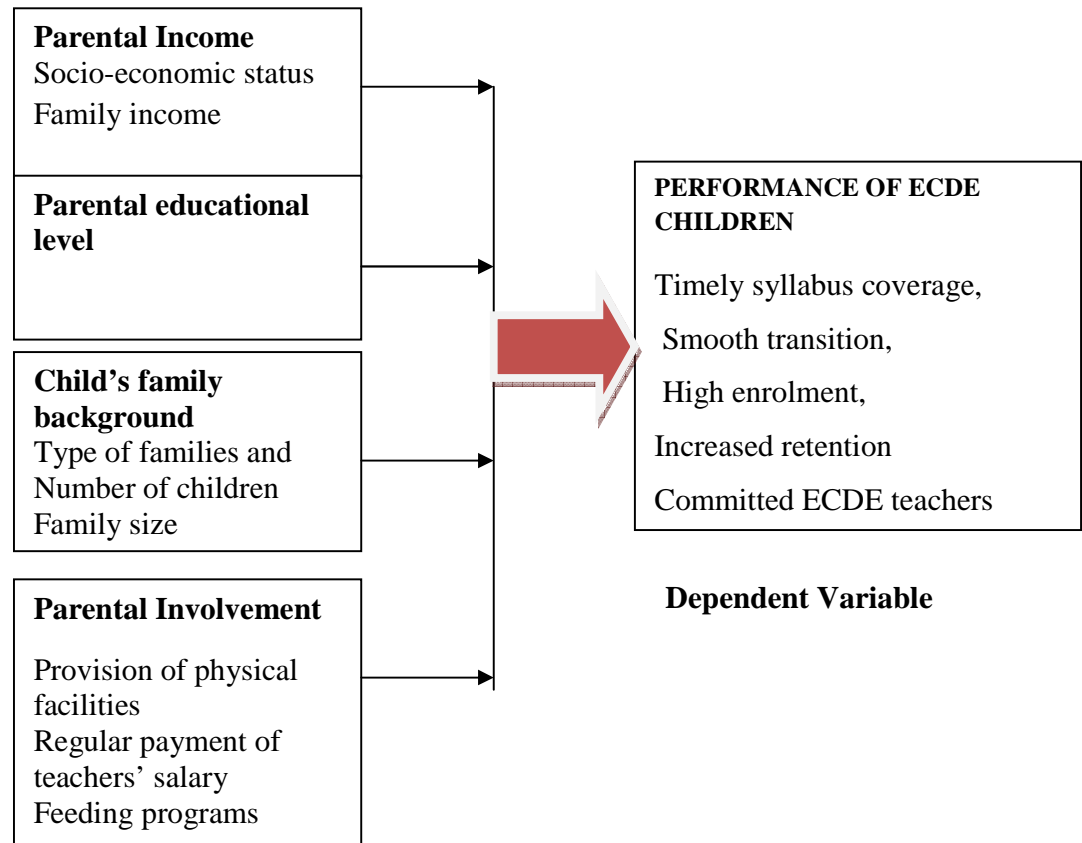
**Parental Income**
Socio-economic status
Family income

**Parental educational level**

**Child's family background**
Type of families and
Number of children
Family size

**Parental Involvement**

Provision of physical facilities
Regular payment of teachers' salary
Feeding programs

PERFORMANCE OF ECDE CHILDREN

Timely syllabus coverage,

Smooth transition,

High enrolment,

Increased retention

Committed ECDE teachers

**Dependent Variable**